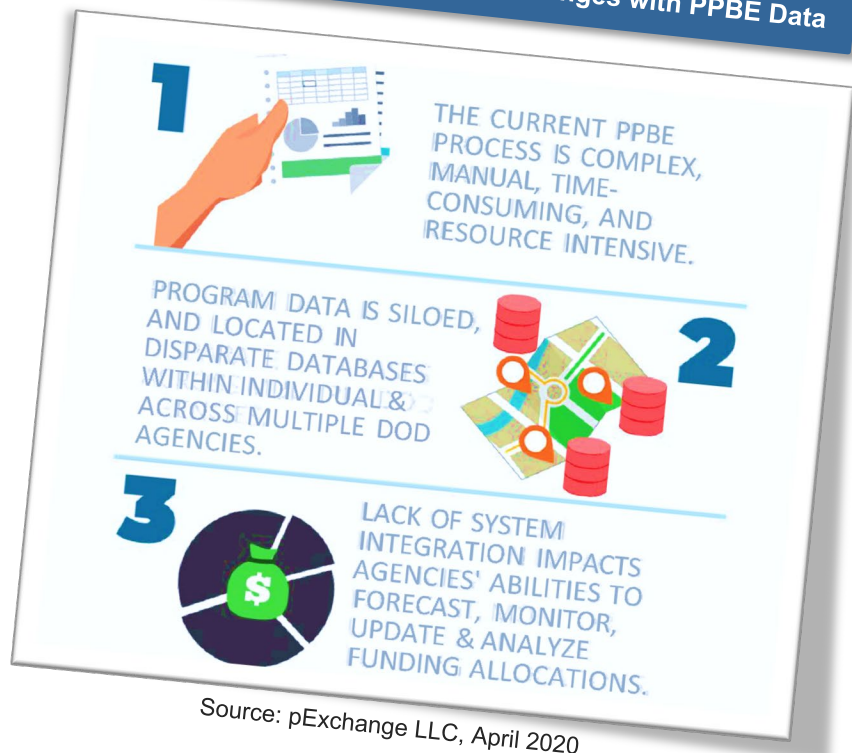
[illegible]ges with PPBE Data

1

THE CURRENT PPBE PROCESS IS COMPLEX, MANUAL, TIME-CONSUMING, AND RESOURCE INTENSIVE.

PROGRAM DATA IS SILOED, AND LOCATED IN DISPARATE DATABASES WITHIN INDIVIDUAL & ACROSS MULTIPLE DOD AGENCIES.

2

3

$

LACK OF SYSTEM INTEGRATION IMPACTS AGENCIES' ABILITIES TO FORECAST, MONITOR, UPDATE & ANALYZE FUNDING ALLOCATIONS.

Source: pExchange LLC, April 2020